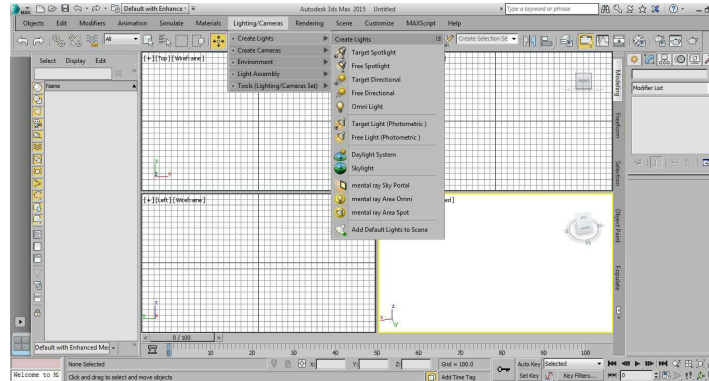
Default with Enhance
Autodesk 3ds Max 2015 Untitled
Type a keyword or phrase

Objects Edit Modifiers Animation Simulate Materials Lighting/Cameras Rendering Scene Customize MAXScript Help

All
Create Selection Se

Select Display Edit
Name

Create Lights
Create Cameras
Environment
Light Assembly
Tools (Lighting/Cameras Set)

Create Lights
Target Spotlight
Free Spotlight
Target Directional
Free Directional
Omni Light
Target Light (Photometric)
Free Light (Photometric)
Daylight System
Skylight
mental ray Sky Portal
mental ray Area Omni
mental ray Area Spot
Add Default Lights to Scene

[+] [Top] [Wireframe]
[+] [Left] [Wireframe]
ed]

Modeling
Freeform
Selection
Object Paint
Populate

Modifier List

0 / 100
10 20 30 40 50 60 70 80 90 100

Default with Enhanced Me
Welcome to M
None Selected
Click and drag to select and move objects
X: Y: Z:
Grid = 100.0
Add Time Tag
Auto Key Selected
Set Key Key Filters...
0